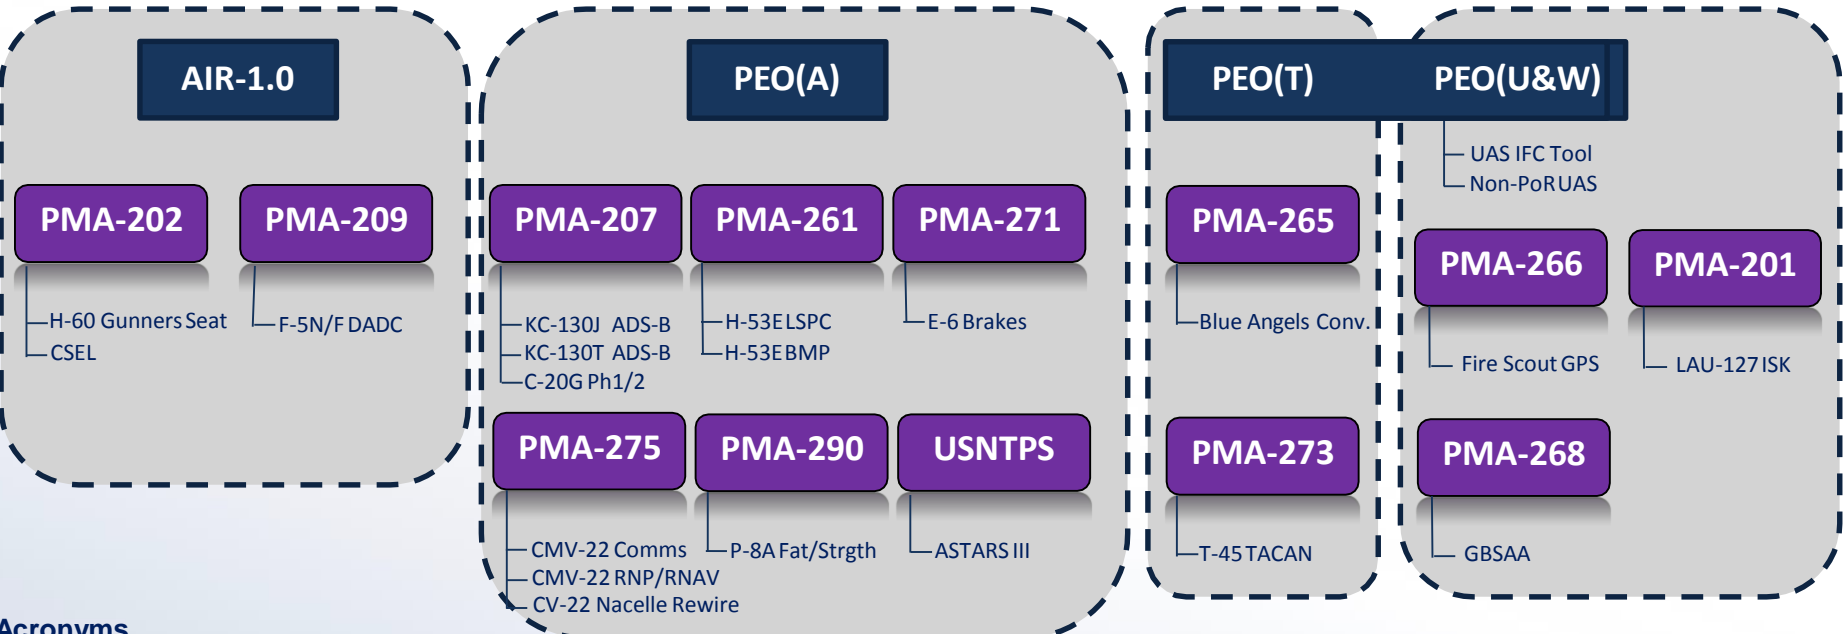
AIR-1.0

PMA-202
H-60 Gunners Seat
CSEL

PMA-209
F-5N/F DADC

PEO(A)

PMA-207
KC-130J ADS-B
KC-130T ADS-B
C-20G Ph1/2

PMA-261
H-53E LSPC
H-53E BMP

PMA-271
E-6 Brakes

PMA-275
CMV-22 Comms
CMV-22 RNP/RNAV
CV-22 Nacelle Rewire

PMA-290
P-8A Fat/Strgth

USNTPS
ASTARS III

PEO(T)

PMA-265
Blue Angels Conv.

PMA-273
T-45 TACAN

PEO(U&W)

UAS IFC Tool
Non-PoR UAS

PMA-266
Fire Scout GPS

PMA-201
LAU-127 ISK

PMA-268
GBSAA

Acronyms